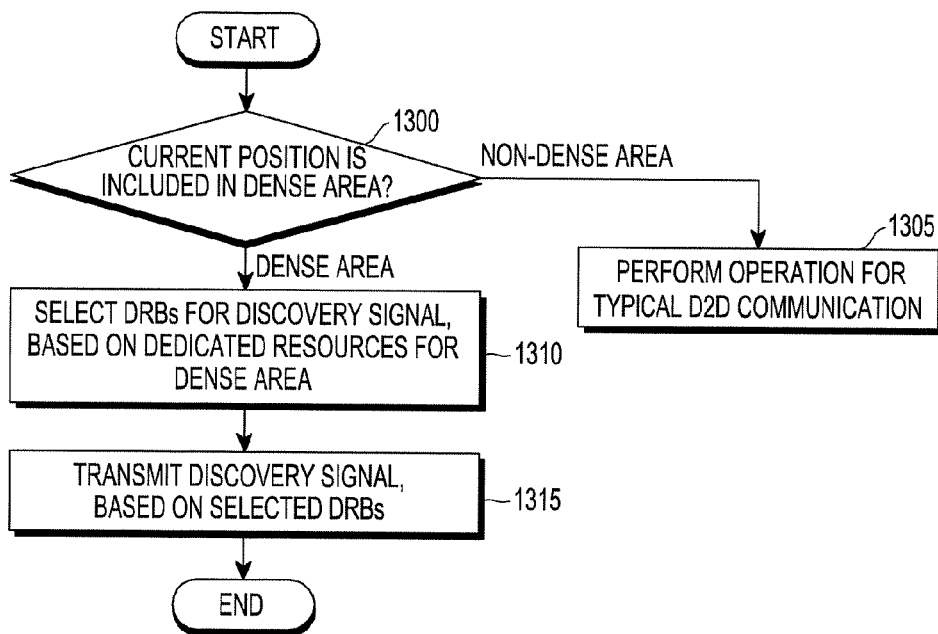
START

1300

CURRENT POSITION IS INCLUDED IN DENSE AREA?

NON-DENSE AREA

1305

PERFORM OPERATION FOR TYPICAL D2D COMMUNICATION

DENSE AREA

SELECT DRBs FOR DISCOVERY SIGNAL, BASED ON DEDICATED RESOURCES FOR DENSE AREA

1310

TRANSMIT DISCOVERY SIGNAL, BASED ON SELECTED DRBs

1315

END